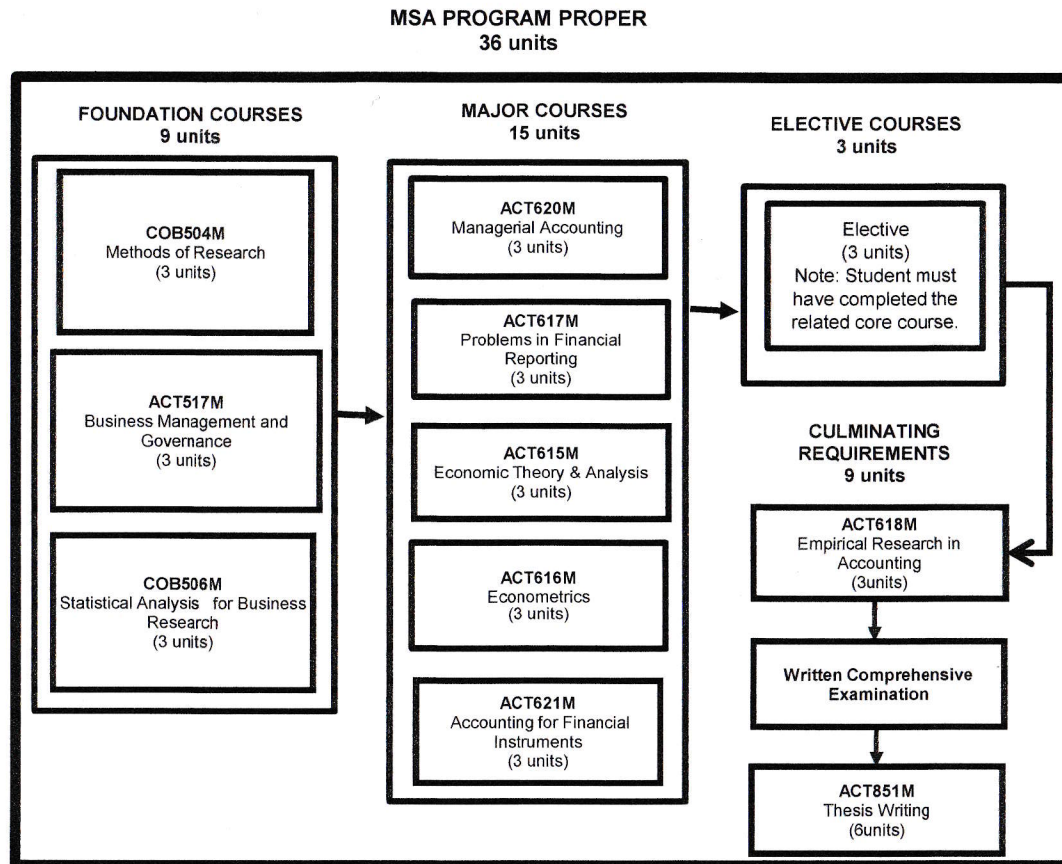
MSA PROGRAM PROPER
36 units

FOUNDATION COURSES
9 units

COB504M
Methods of Research
(3 units)

ACT517M
Business Management and Governance
(3 units)

COB506M
Statistical Analysis for Business Research
(3 units)

MAJOR COURSES
15 units

ACT620M
Managerial Accounting
(3 units)

ACT617M
Problems in Financial Reporting
(3 units)

ACT615M
Economic Theory & Analysis
(3 units)

ACT616M
Econometrics
(3 units)

ACT621M
Accounting for Financial Instruments
(3 units)

ELECTIVE COURSES
3 units

Elective
(3 units)
Note: Student must have completed the related core course.

CULMINATING REQUIREMENTS
9 units

ACT618M
Empirical Research in Accounting
(3units)

Written Comprehensive Examination

ACT851M
Thesis Writing
(6units)